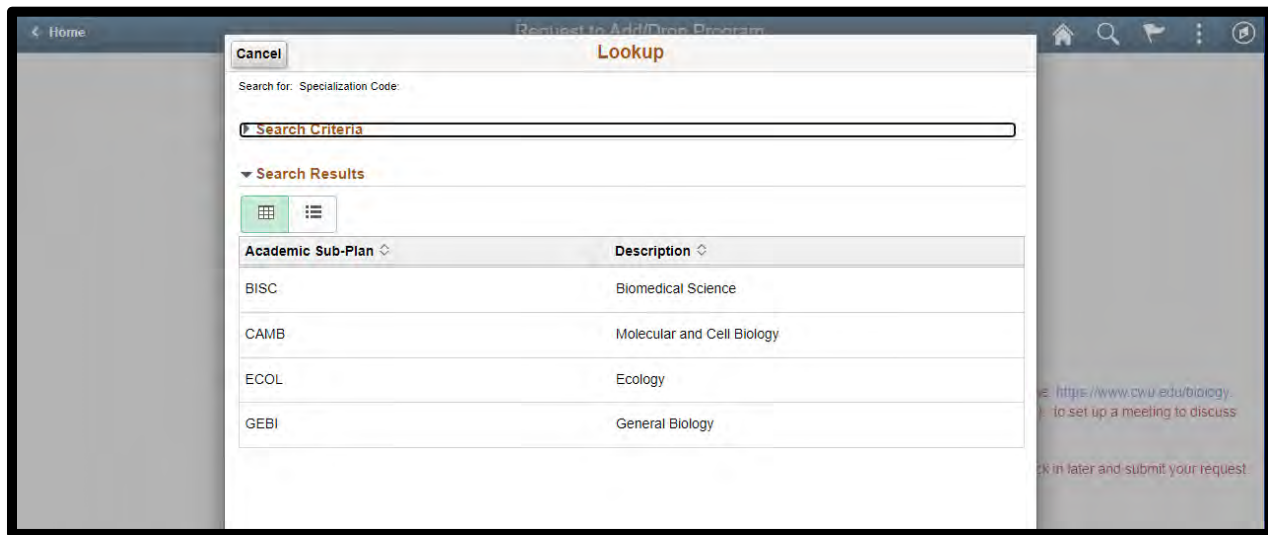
< Home

Request to Add/Drop Program

Cancel

Lookup

Search for: Specialization Code:

Search Criteria

Search Results

| Academic Sub-Plan | Description |
|---|---|
| BISC | Biomedical Science |
| CAMB | Molecular and Cell Biology |
| ECOL | Ecology |
| GEBI | General Biology |

e: https://www.cwu.edu/biology

to set up a meeting to discuss

k in later and submit your request